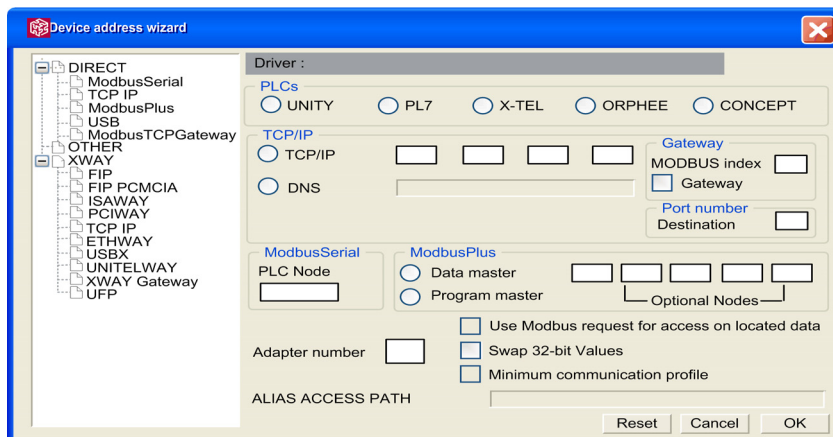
Device address wizard

DIRECT
ModbusSerial
TCP IP
ModbusPlus
USB
ModbusTCPGateway
OTHER
XWAY
FIP
FIP PCMCIA
ISAWAY
PCIWAY
TCP IP
ETHWAY
USBX
UNITELWAY
XWAY Gateway
UFP

Driver :

PLCs
UNITY
PL7
X-TEL
ORPHEE
CONCEPT

TCP/IP
TCP/IP
DNS

Gateway
MODBUS index
Gateway

Port number
Destination

ModbusSerial
PLC Node

ModbusPlus
Data master
Program master
Optional Nodes

Use Modbus request for access on located data
Adapter number
Swap 32-bit Values
Minimum communication profile

ALIAS ACCESS PATH

Reset
Cancel
OK